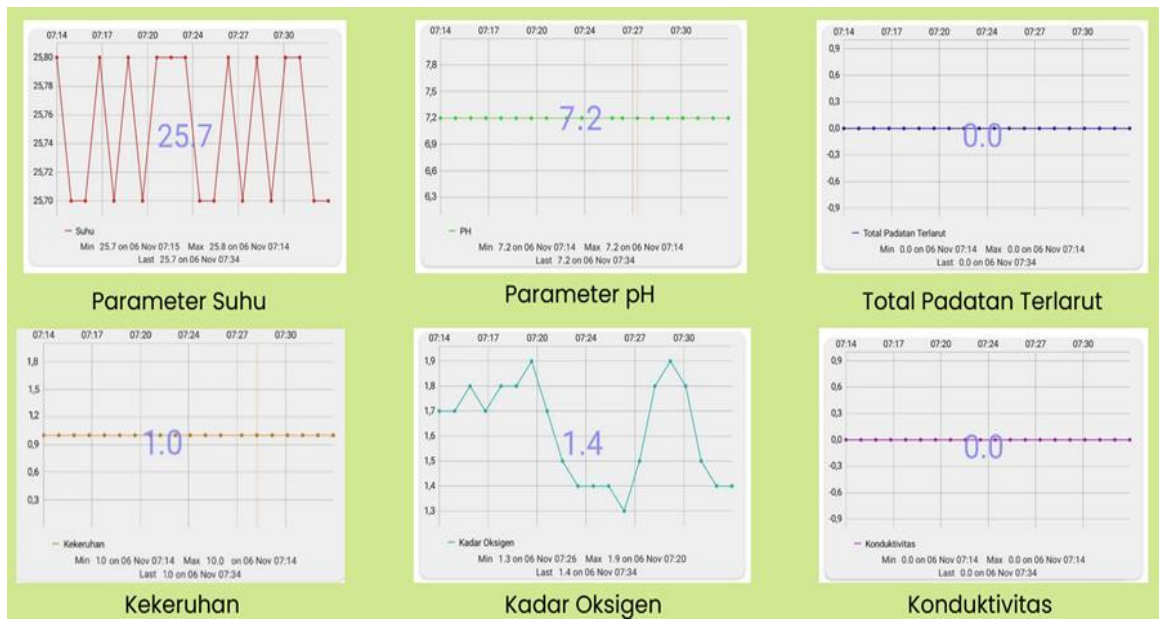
07:14 07:17 07:20 07:24 07:27 07:30

25,80
25,78
25,76
25,74
25,72
25,70

25.7

Suhu
Min 25.7 on 06 Nov 07:15 Max 25.8 on 06 Nov 07:14
Last 25.7 on 06 Nov 07:34

Parameter Suhu

07:14 07:17 07:20 07:24 07:27 07:30

7,8
7,5
7,2
6,9
6,6
6,3

7.2

PH
Min 7.2 on 06 Nov 07:14 Max 7.2 on 06 Nov 07:14
Last 7.2 on 06 Nov 07:34

Parameter pH

07:14 07:17 07:20 07:24 07:27 07:30

0,9
0,6
0,3
0,0
-0,3
-0,6
-0,9

0.0

Total Padatan Terlarut
Min 0.0 on 06 Nov 07:14 Max 0.0 on 06 Nov 07:14
Last 0.0 on 06 Nov 07:34

Total Padatan Terlarut

07:14 07:17 07:20 07:24 07:27 07:30

1,8
1,5
1,2
0,9
0,6
0,3

1.0

Kekeruhan
Min 1.0 on 06 Nov 07:14 Max 10.0 on 06 Nov 07:14
Last 1.0 on 06 Nov 07:34

Kekeruhan

07:14 07:17 07:20 07:24 07:27 07:30

1,9
1,8
1,7
1,6
1,5
1,4
1,3

1.4

Kadar Oksigen
Min 1.3 on 06 Nov 07:26 Max 1.9 on 06 Nov 07:20
Last 1.4 on 06 Nov 07:34

Kadar Oksigen

07:14 07:17 07:20 07:24 07:27 07:30

0,9
0,6
0,3
0,0
-0,3
-0,6
-0,9

0.0

Konduktivitas
Min 0.0 on 06 Nov 07:14 Max 0.0 on 06 Nov 07:14
Last 0.0 on 06 Nov 07:34

Konduktivitas